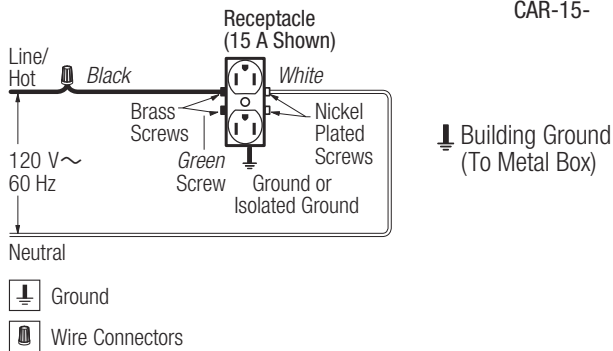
Receptacle (15 A Shown)

CAR-15-

Line/ Hot

Black

White

Brass Screws

Nickel Plated Screws

Building Ground (To Metal Box)

120 V∼ 60 Hz

Green Screw

Ground or Isolated Ground

Neutral

Ground

Wire Connectors